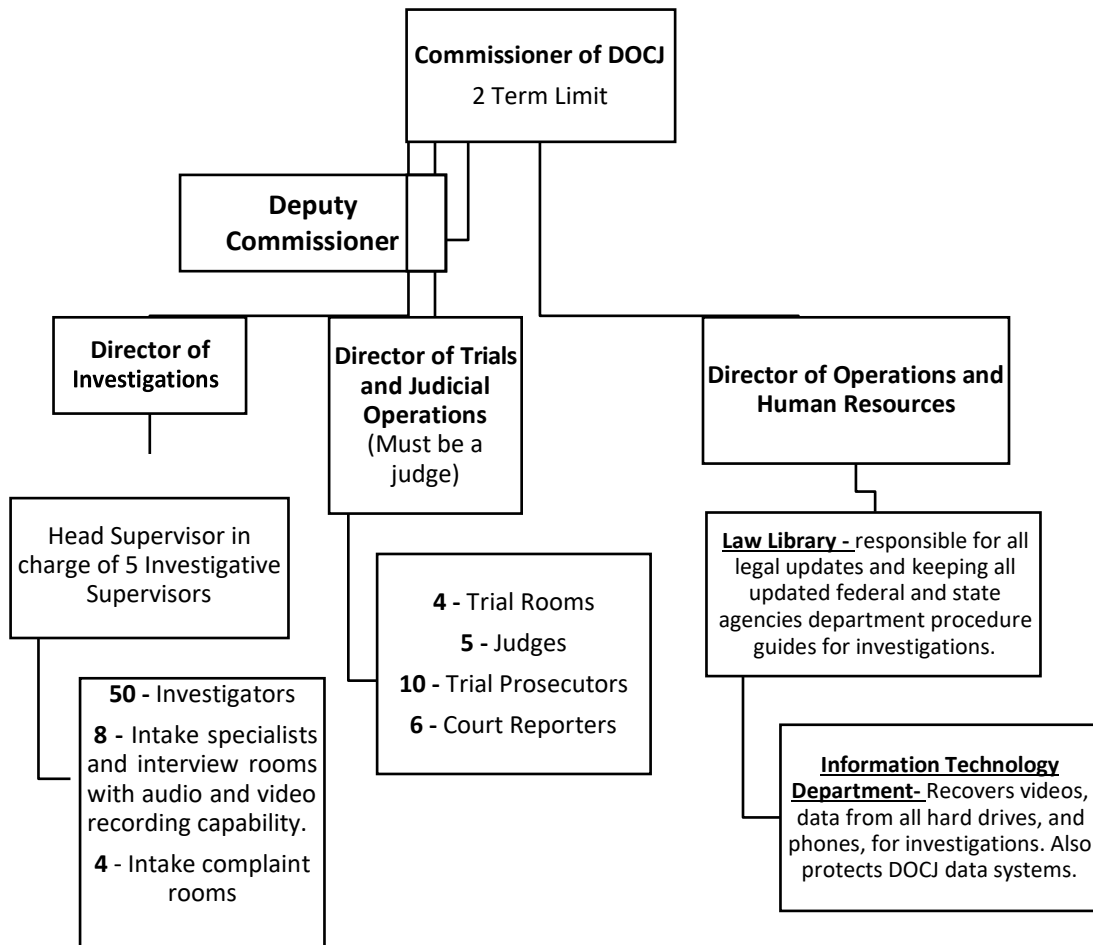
**Commissioner of DOCJ**
2 Term Limit

**Deputy Commissioner**

**Director of Investigations**

**Director of Trials and Judicial Operations**
(Must be a judge)

**Director of Operations and Human Resources**

Head Supervisor in charge of 5 Investigative Supervisors

**50 -** Investigators
**8 -** Intake specialists and interview rooms with audio and video recording capability.
**4** - Intake complaint rooms

**4 -** Trial Rooms
**5 -** Judges
**10 -** Trial Prosecutors
**6 -** Court Reporters

**Law Library -** responsible for all legal updates and keeping all updated federal and state agencies department procedure guides for investigations.

**Information Technology Department-** Recovers videos, data from all hard drives, and phones, for investigations. Also protects DOCJ data systems.